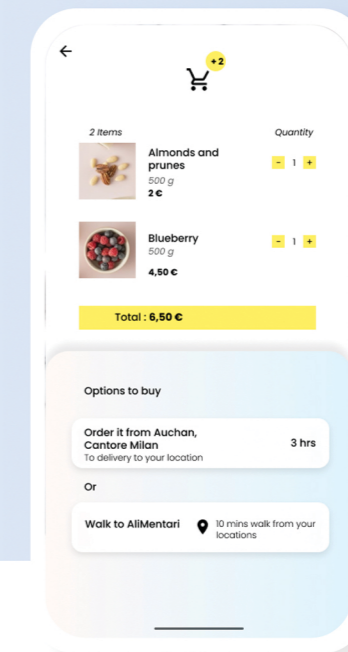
+2

2 Items

Quantity

Almonds and prunes
500 g
2 €

- 1 +

Blueberry
500 g
4,50 €

- 1 +

Total : 6,50 €

Options to buy

Order it from Auchan, Cantore Milan
To delivery to your location

3 hrs

Or

Walk to AliMentari

10 mins walk from your locations